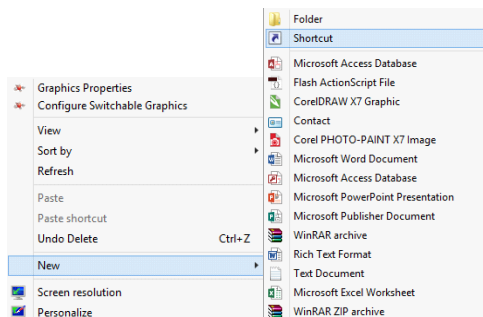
Graphics Properties
Configure Switchable Graphics
View
Sort by
Refresh
Paste
Paste shortcut
Undo Delete Ctrl+Z
New
Screen resolution
Personalize

Folder
Shortcut
Microsoft Access Database
Flash ActionScript File
CorelDRAW X7 Graphic
Contact
Corel PHOTO-PAINT X7 Image
Microsoft Word Document
Microsoft Access Database
Microsoft PowerPoint Presentation
Microsoft Publisher Document
WinRAR archive
Rich Text Format
Text Document
Microsoft Excel Worksheet
WinRAR ZIP archive